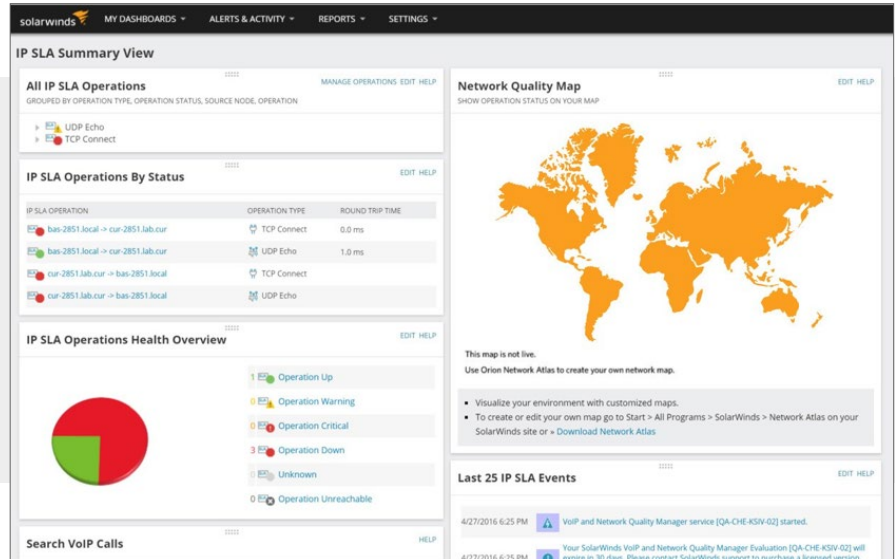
solarwinds MY DASHBOARDS ▾ ALERTS & ACTIVITY ▾ REPORTS ▾ SETTINGS ▾

IP SLA Summary View

All IP SLA Operations
MANAGE OPERATIONS EDIT HELP
GROUPED BY OPERATION TYPE, OPERATION STATUS, SOURCE NODE, OPERATION

UDP Echo
TCP Connect

IP SLA Operations By Status
EDIT HELP

| IP SLA OPERATION | OPERATION TYPE | ROUND TRIP TIME |
|---|---|---|
| bas-2851.local -> cur-2851.lab.cur | TCP Connect | 0.0 ms |
| bas-2851.local -> cur-2851.lab.cur | UDP Echo | 1.0 ms |
| cur-2851.lab.cur -> bas-2851.local | TCP Connect | |
| cur-2851.lab.cur -> bas-2851.local | UDP Echo | |

IP SLA Operations Health Overview
EDIT HELP

1 Operation Up
0 Operation Warning
0 Operation Critical
3 Operation Down
0 Unknown
0 Operation Unreachable

Search VoIP Calls
HELP

Network Quality Map
EDIT HELP
SHOW OPERATION STATUS ON YOUR MAP

This map is not live.
Use Orion Network Atlas to create your own network map.

• Visualize your environment with customized maps.
• To create or edit your own map go to Start > All Programs > SolarWinds > Network Atlas on your SolarWinds site or » Download Network Atlas

Last 25 IP SLA Events
EDIT HELP

4/27/2016 6:25 PM VoIP and Network Quality Manager service [QA-CHE-KSIV-02] started.

4/27/2016 6:25 PM Your SolarWinds VoIP and Network Quality Manager Evaluation [QA-CHE-KSIV-02] will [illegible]